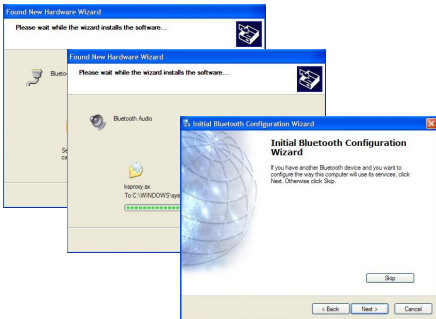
Found New Hardware Wizard

Please wait while the wizard installs the software...

Blueto

Se ca

Found New Hardware Wizard

Please wait while the wizard installs the software...

Bluetooth Audio

ksproxy.ax
To C:\WINDOWS\sys

Initial Bluetooth Configuration Wizard

Initial Bluetooth Configuration Wizard

If you have another Bluetooth device and you want to configure the way this computer will use its services, click Next. Otherwise click Skip.

Skip

< Back Next > Cancel